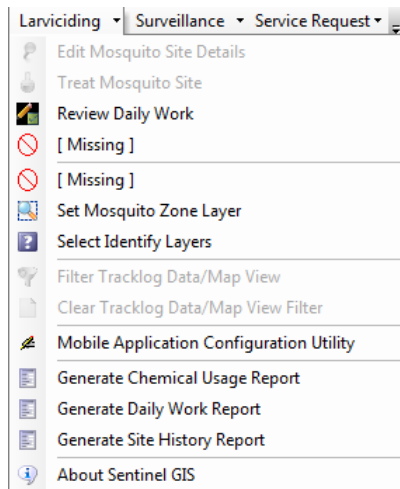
Larviciding ▾ Surveillance ▾ Service Request ▾

Edit Mosquito Site Details
Treat Mosquito Site
Review Daily Work
[ Missing ]
[ Missing ]
Set Mosquito Zone Layer
Select Identify Layers
Filter Tracklog Data/Map View
Clear Tracklog Data/Map View Filter
Mobile Application Configuration Utility
Generate Chemical Usage Report
Generate Daily Work Report
Generate Site History Report
About Sentinel GIS